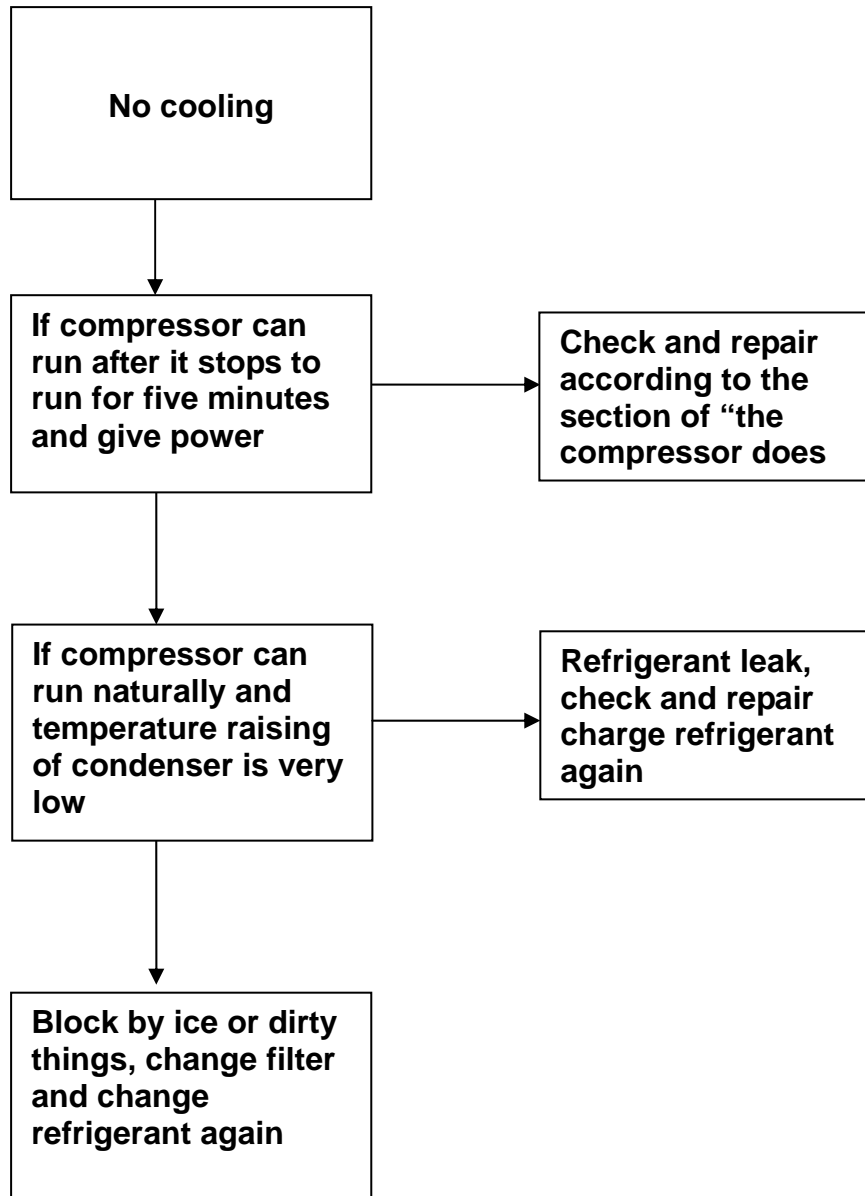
No cooling

If compressor can run after it stops to run for five minutes and give power

Check and repair according to the section of “the compressor does

If compressor can run naturally and temperature raising of condenser is very low

Refrigerant leak, check and repair charge refrigerant again

Block by ice or dirty things, change filter and change refrigerant again